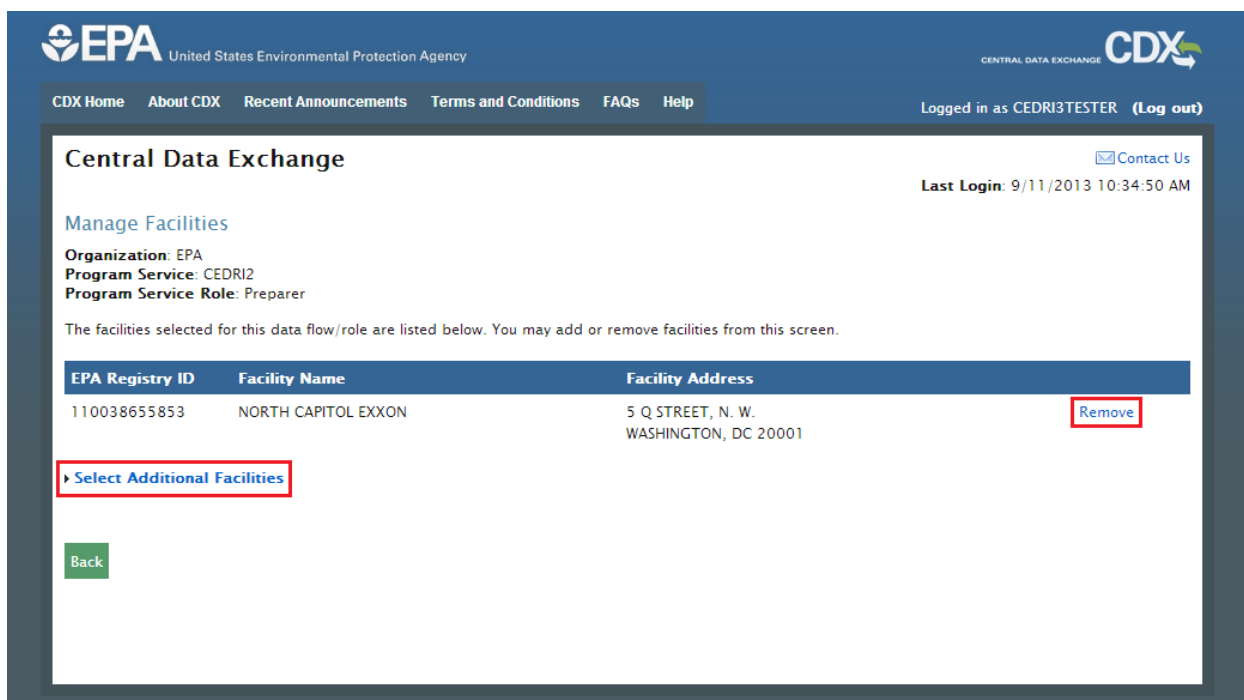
EPA United States Environmental Protection Agency

CENTRAL DATA EXCHANGE CDX

CDX Home About CDX Recent Announcements Terms and Conditions FAQs Help

Logged in as CEDRI3TESTER (Log out)

Central Data Exchange

Contact Us

Last Login: 9/11/2013 10:34:50 AM

Manage Facilities

Organization: EPA
Program Service: CEDRI2
Program Service Role: Preparer

The facilities selected for this data flow/role are listed below. You may add or remove facilities from this screen.

| EPA Registry ID | Facility Name | Facility Address | |
|---|---|---|---|
| 110038655853 | NORTH CAPITOL EXXON | 5 Q STREET, N. W. WASHINGTON, DC 20001 | Remove |

Select Additional Facilities

Back